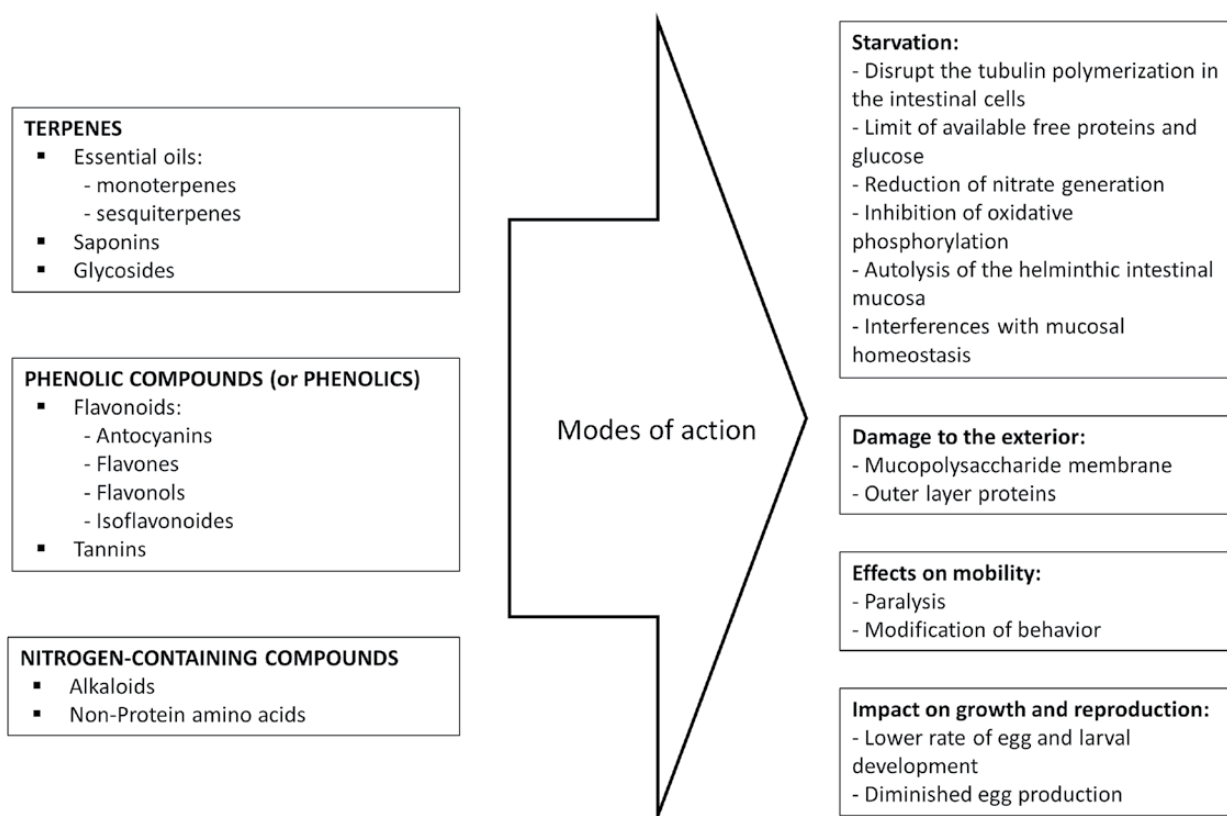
TERPENES
- Essential oils:
  - monoterpenes
  - sesquiterpenes
- Saponins
- Glycosides

PHENOLIC COMPOUNDS (or PHENOLICS)
- Flavonoids:
  - Antocyanins
  - Flavones
  - Flavonols
  - Isoflavonoides
- Tannins

NITROGEN-CONTAINING COMPOUNDS
- Alkaloids
- Non-Protein amino acids

Modes of action

Starvation:
- Disrupt the tubulin polymerization in the intestinal cells
- Limit of available free proteins and glucose
- Reduction of nitrate generation
- Inhibition of oxidative phosphorylation
- Autolysis of the helminthic intestinal mucosa
- Interferences with mucosal homeostasis

Damage to the exterior:
- Mucopolysaccharide membrane
- Outer layer proteins

Effects on mobility:
- Paralysis
- Modification of behavior

Impact on growth and reproduction:
- Lower rate of egg and larval development
- Diminished egg production